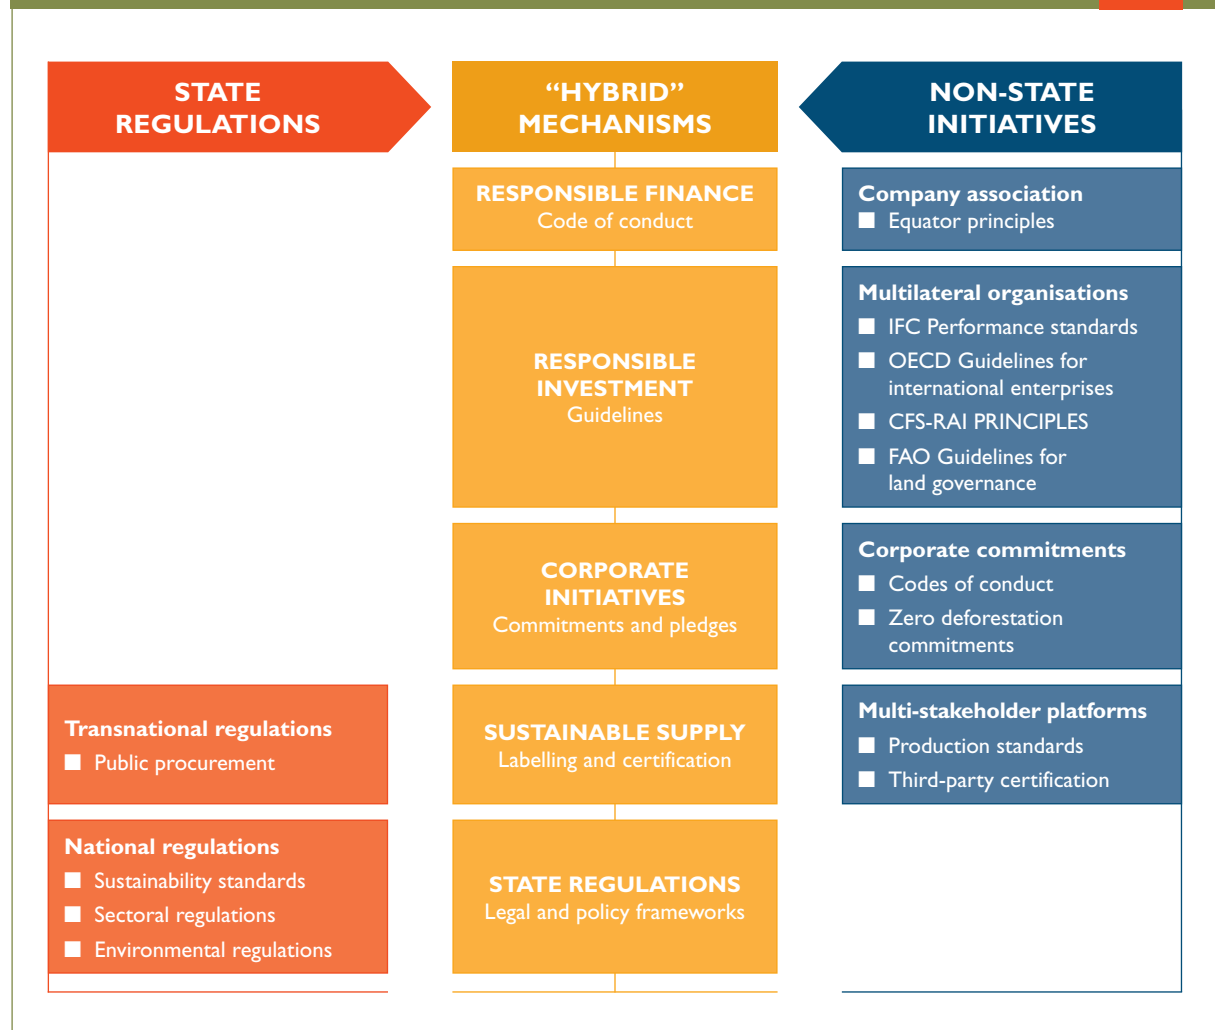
STATE REGULATIONS

Transnational regulations
- Public procurement

National regulations
- Sustainability standards
- Sectoral regulations
- Environmental regulations

“HYBRID” MECHANISMS

RESPONSIBLE FINANCE
Code of conduct

RESPONSIBLE INVESTMENT
Guidelines

CORPORATE INITIATIVES
Commitments and pledges

SUSTAINABLE SUPPLY
Labelling and certification

STATE REGULATIONS
Legal and policy frameworks

NON-STATE INITIATIVES

Company association
- Equator principles

Multilateral organisations
- IFC Performance standards
- OECD Guidelines for international enterprises
- CFS-RAI PRINCIPLES
- FAO Guidelines for land governance

Corporate commitments
- Codes of conduct
- Zero deforestation commitments

Multi-stakeholder platforms
- Production standards
- Third-party certification